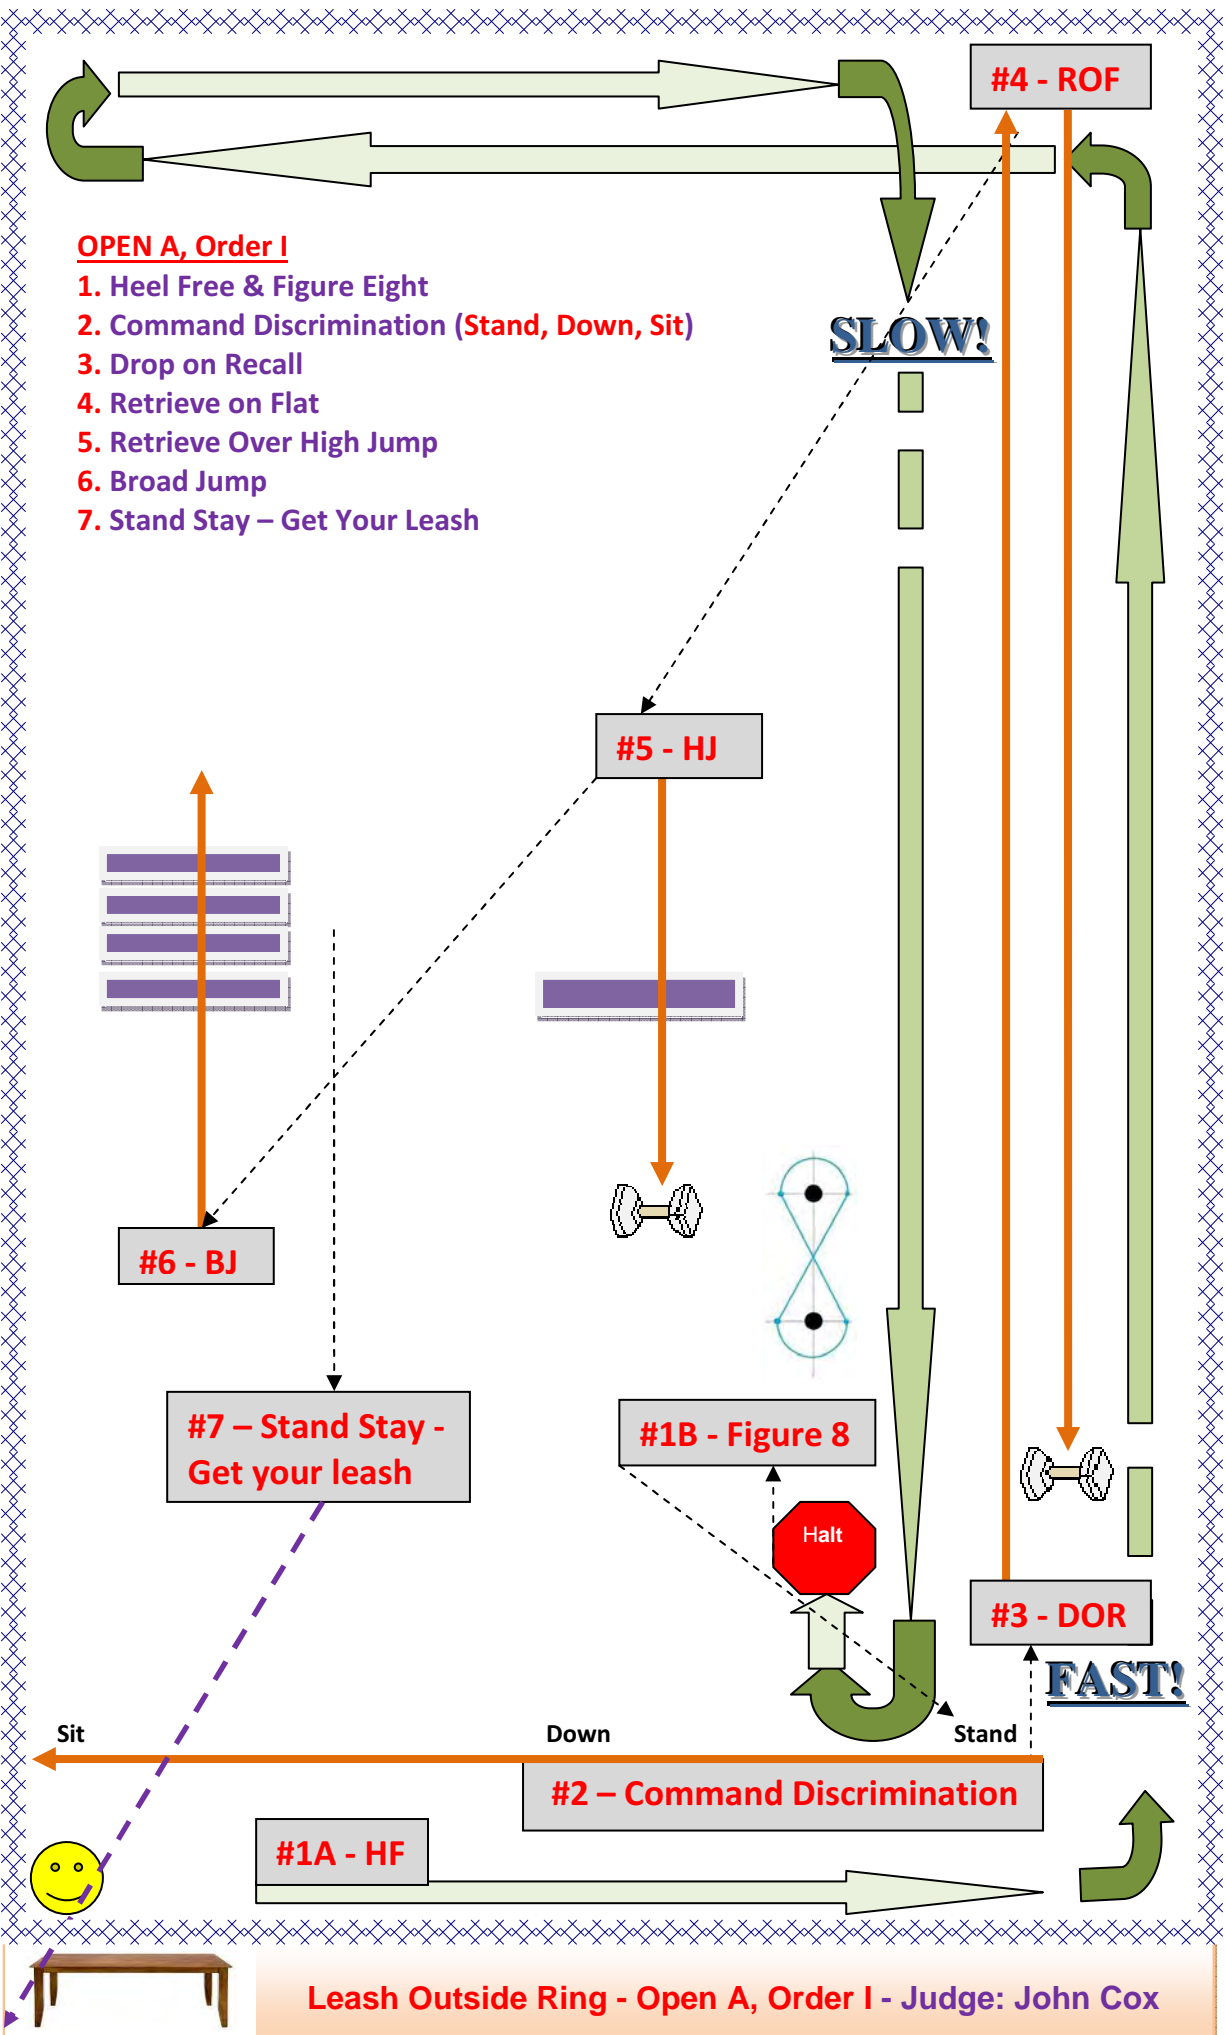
#4 - ROF

OPEN A, Order I
1. Heel Free & Figure Eight
2. Command Discrimination (Stand, Down, Sit)
3. Drop on Recall
4. Retrieve on Flat
5. Retrieve Over High Jump
6. Broad Jump
7. Stand Stay – Get Your Leash

SLOW!

#5 - HJ

#6 - BJ

#7 – Stand Stay - Get your leash

#1B - Figure 8

Halt

#3 - DOR

FAST!

Sit

Down

Stand

#2 – Command Discrimination

#1A - HF

Leash Outside Ring - Open A, Order I - Judge: John Cox